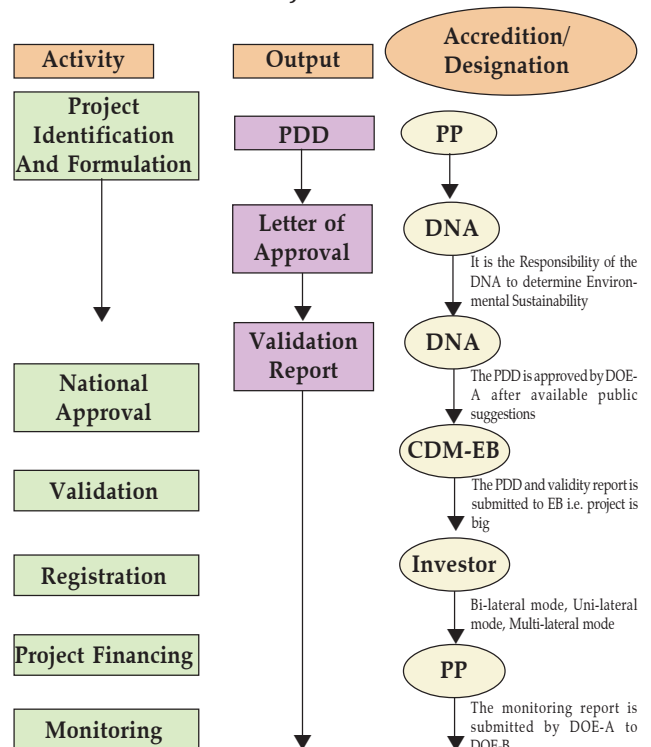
Activity

Output

Accredition/ Designation

Project Identification And Formulation

PDD

PP

Letter of Approval

DNA

It is the Responsibility of the DNA to determine Environmental Sustainability

Validation Report

DNA

The PDD is approved by DOE-A after available public suggestions

National Approval

CDM-EB

The PDD and validity report is submitted to EB i.e. project is big

Validation

Investor

Registration

Bi-lateral mode, Uni-lateral mode, Multi-lateral mode

Project Financing

PP

The monitoring report is submitted by DOE-A to DOE-B

Monitoring